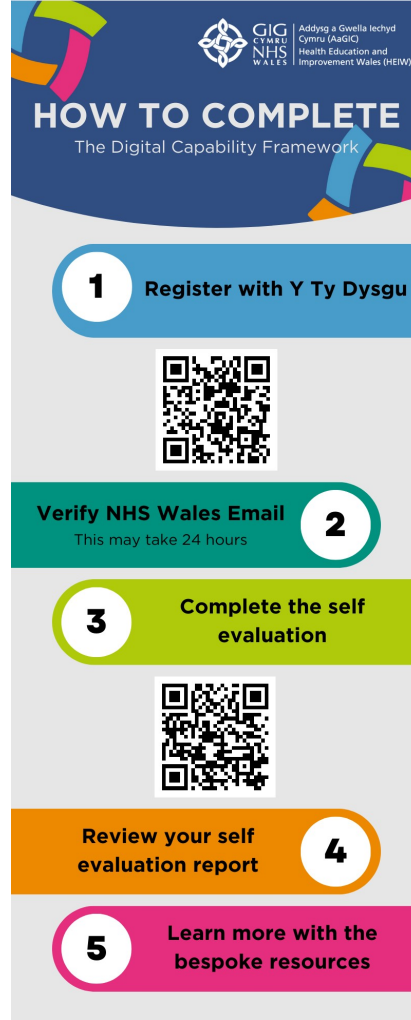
GIG CYMRU NHS WALES

Addysg a Gwella Iechyd Cymru (AaGIC)
Health Education and Improvement Wales (HEIW)

HOW TO COMPLETE
The Digital Capability Framework

1 Register with Y Ty Dysgu

Verify NHS Wales Email
This may take 24 hours
2

3 Complete the self evaluation

Review your self evaluation report
4

5 Learn more with the bespoke resources